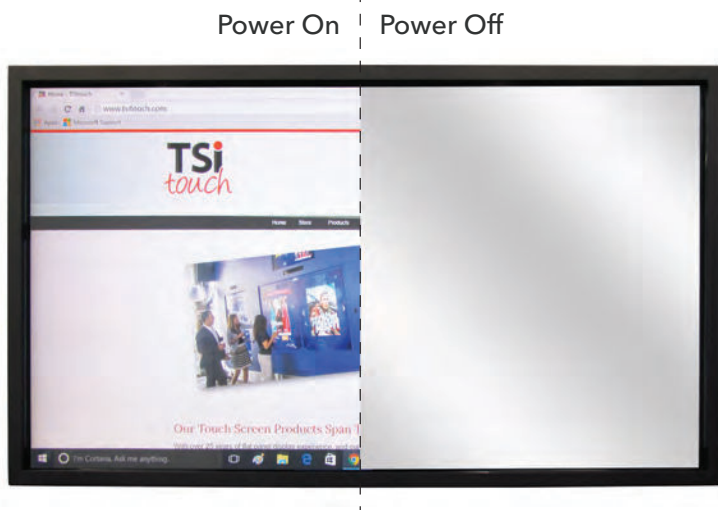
Power On | Power Off

Home - TSItouch

www.tsitouch.com

Apps Microsoft Support

TSi touch

Home Store Products

Our Touch Screen Products Span T

With over 25 years of the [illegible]

I'm Cortana. Ask me anything.